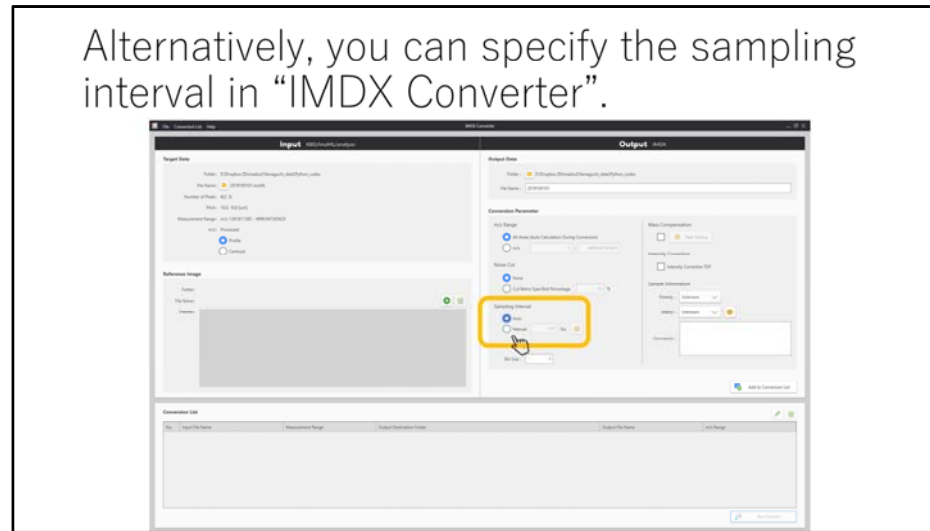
Alternatively, you can specify the sampling interval in “IMDX Converter”.

File Conversion List Help

IMDX Converter

Input

Output

Target Data

Folder:

File Name:

Number of Pixels:

Pitch:

Measurement Range:

m/z: Processed

Profile

Centroid

Reference Image

Folder:

File Name:

Intensity:

Output Data

Folder:

File Name:

Conversion Parameter

m/z Range

All Areas (Auto Calculation During Conversion)

m/z

Noise Cut

None

Cut Below Specified Percentage

%

Sampling Interval

Auto

Manual

Da

Bin Size

Mass Compensation

Intensity Correction

Intensity Correction TCF

Sample Information

Polarity:

Ablation:

Comments:

Add to Conversion List

Conversion List

No.

Input File Name

Measurement Range

Output Destination Folder

Output File Name

m/z Range

Run Convert